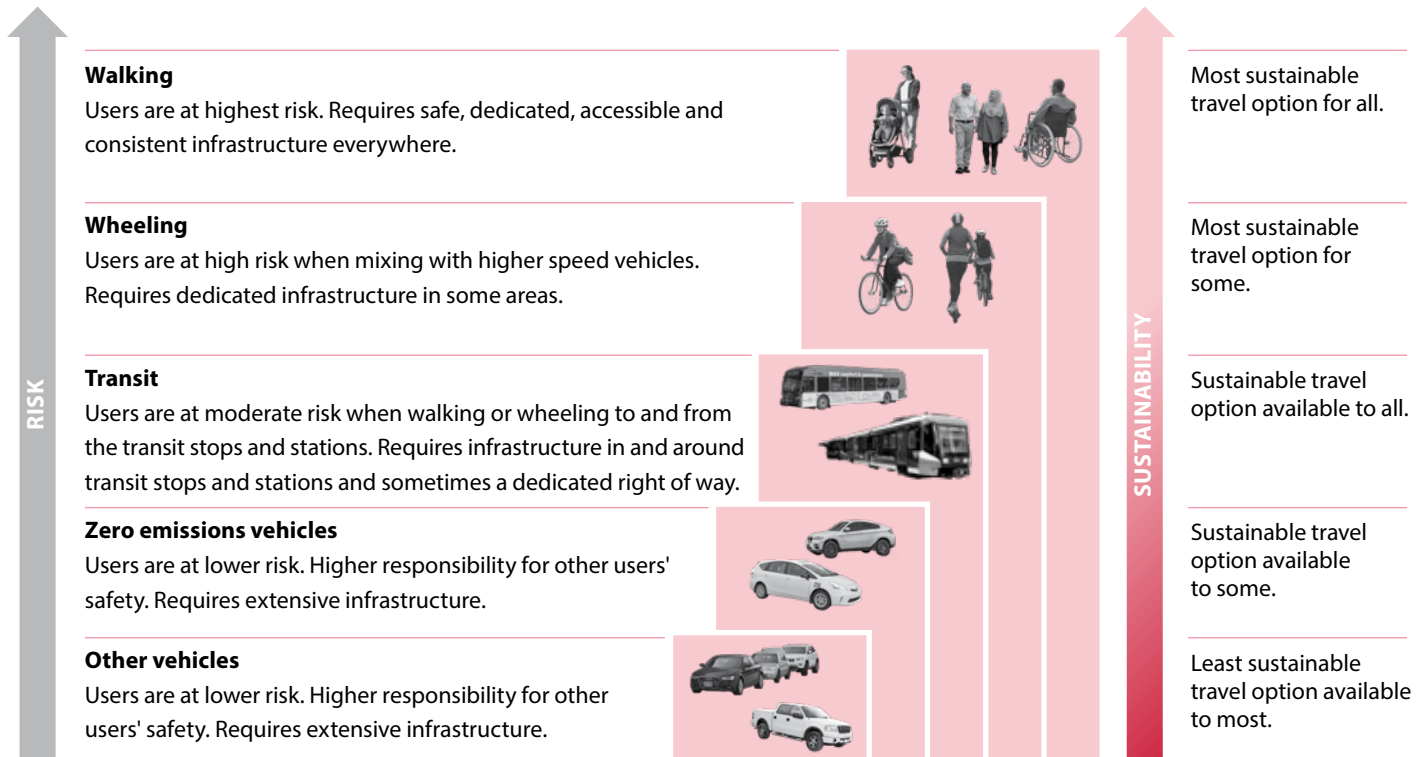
RISK

Walking
Users are at highest risk. Requires safe, dedicated, accessible and consistent infrastructure everywhere.

Wheeling
Users are at high risk when mixing with higher speed vehicles. Requires dedicated infrastructure in some areas.

Transit
Users are at moderate risk when walking or wheeling to and from the transit stops and stations. Requires infrastructure in and around transit stops and stations and sometimes a dedicated right of way.

Zero emissions vehicles
Users are at lower risk. Higher responsibility for other users' safety. Requires extensive infrastructure.

Other vehicles
Users are at lower risk. Higher responsibility for other users' safety. Requires extensive infrastructure.

SUSTAINABILITY

Most sustainable travel option for all.

Most sustainable travel option for some.

Sustainable travel option available to all.

Sustainable travel option available to some.

Least sustainable travel option available to most.